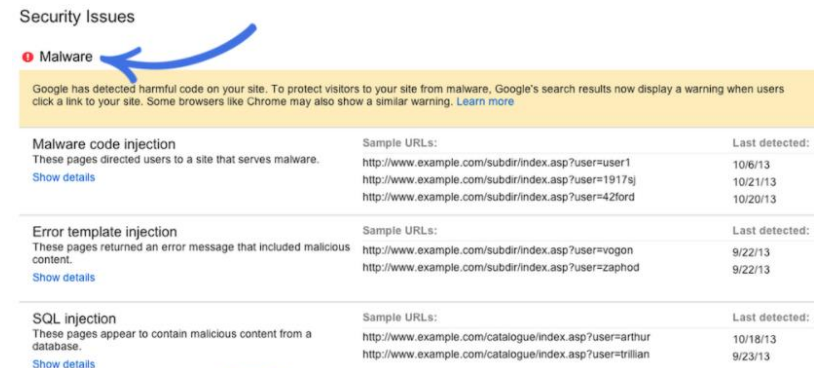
Security Issues

Malware

Google has detected harmful code on your site. To protect visitors to your site from malware, Google's search results now display a warning when users click a link to your site. Some browsers like Chrome may also show a similar warning. Learn more

Malware code injection
These pages directed users to a site that serves malware.
Show details

| Sample URLs: | Last detected: |
|---|---|
| http://www.example.com/subdir/index.asp?user=user1 | 10/6/13 |
| http://www.example.com/subdir/index.asp?user=1917sj | 10/21/13 |
| http://www.example.com/subdir/index.asp?user=42ford | 10/20/13 |

Error template injection
These pages returned an error message that included malicious content.
Show details

| Sample URLs: | Last detected: |
|---|---|
| http://www.example.com/subdir/index.asp?user=vogon | 9/22/13 |
| http://www.example.com/subdir/index.asp?user=zaphod | 9/22/13 |

SQL injection
These pages appear to contain malicious content from a database.
Show details

| Sample URLs: | Last detected: |
|---|---|
| http://www.example.com/catalogue/index.asp?user=arthur | 10/18/13 |
| http://www.example.com/catalogue/index.asp?user=trillian | 9/23/13 |